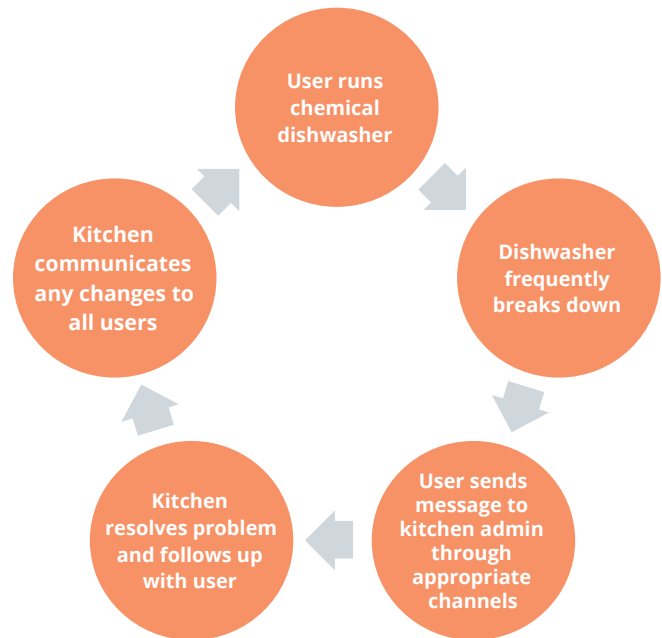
User runs chemical dishwasher

Dishwasher frequently breaks down

User sends message to kitchen admin through appropriate channels

Kitchen resolves problem and follows up with user

Kitchen communicates any changes to all users